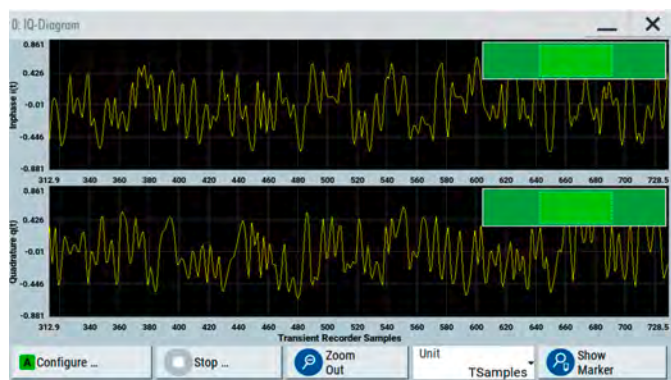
0: IQ-Diagram

0.861
0.426
-0.01
-0.446
-0.881
Inphase i(t)

312.9 340 360 380 400 420 440 460 480 500 520 540 560 580 600 620 640 660 680 700 728.5

0.861
0.426
-0.01
-0.446
-0.881
Quadrature q(t)

312.9 340 360 380 400 420 440 460 480 500 520 540 560 580 600 620 640 660 680 700 728.5
Transient Recorder Samples

Configure ...
Stop ...
Zoom Out
Unit
TSamples
Show Marker